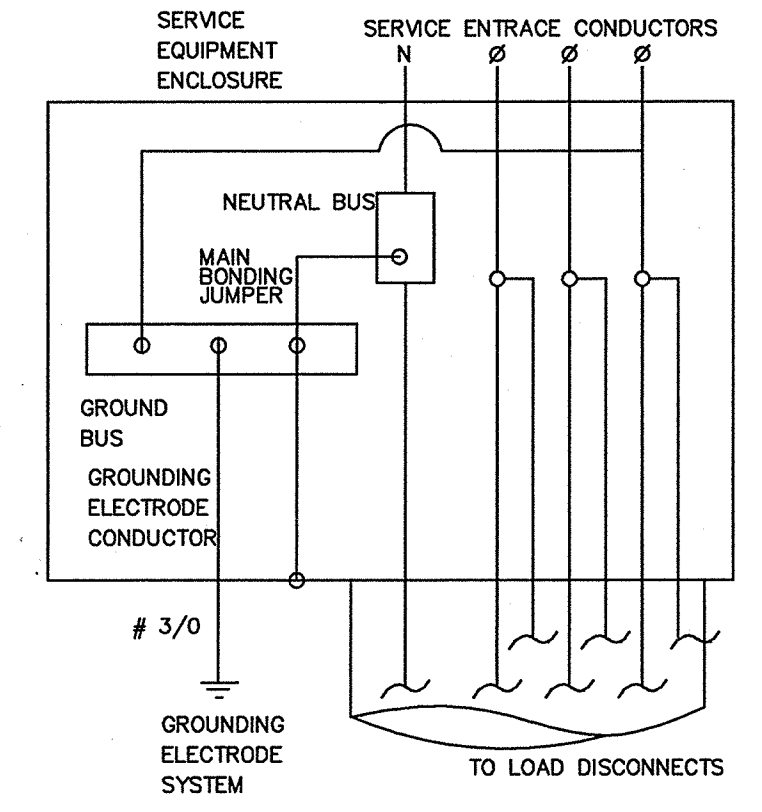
SERVICE EQUIPMENT ENCLOSURE

SERVICE ENTRACE CONDUCTORS

N

Ø

Ø

Ø

NEUTRAL BUS

MAIN BONDING JUMPER

GROUND BUS

GROUNDING ELECTRODE CONDUCTOR

# 3/0

GROUNDING ELECTRODE SYSTEM

TO LOAD DISCONNECTS